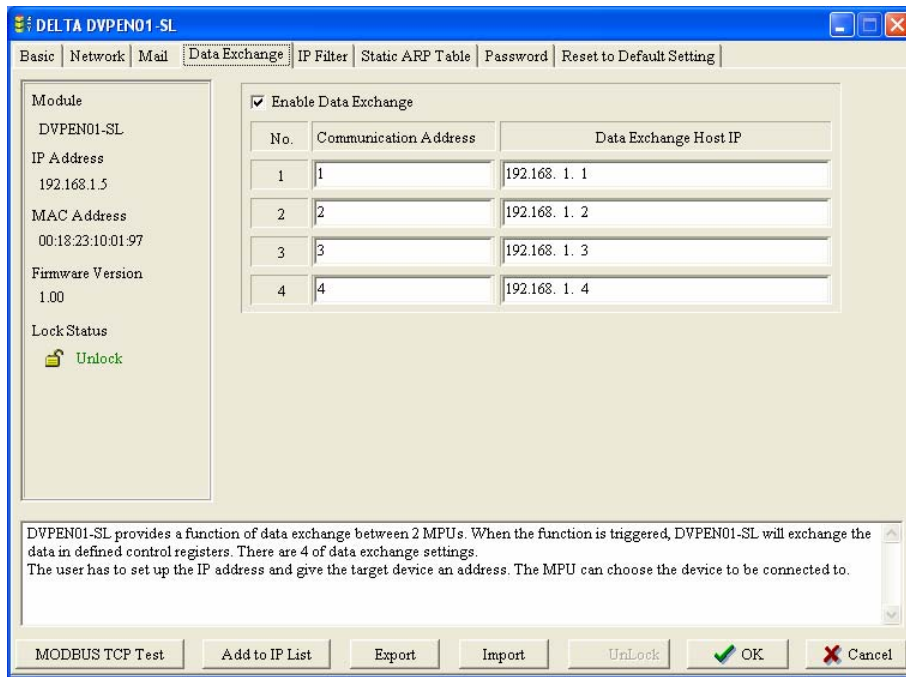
DELTA DVPEN01-SL

Basic | Network | Mail | Data Exchange | IP Filter | Static ARP Table | Password | Reset to Default Setting

Module
DVPEN01-SL
IP Address
192.168.1.5
MAC Address
00:18:23:10:01:97
Firmware Version
1.00
Lock Status
Unlock

☑ Enable Data Exchange

| No. | Communication Address | Data Exchange Host IP |
|---|---|---|
| 1 | 1 | 192.168. 1. 1 |
| 2 | 2 | 192.168. 1. 2 |
| 3 | 3 | 192.168. 1. 3 |
| 4 | 4 | 192.168. 1. 4 |

DVPEN01-SL provides a function of data exchange between 2 MPUs. When the function is triggered, DVPEN01-SL will exchange the data in defined control registers. There are 4 of data exchange settings.
The user has to set up the IP address and give the target device an address. The MPU can choose the device to be connected to.

MODBUS TCP Test | Add to IP List | Export | Import | UnLock | OK | Cancel